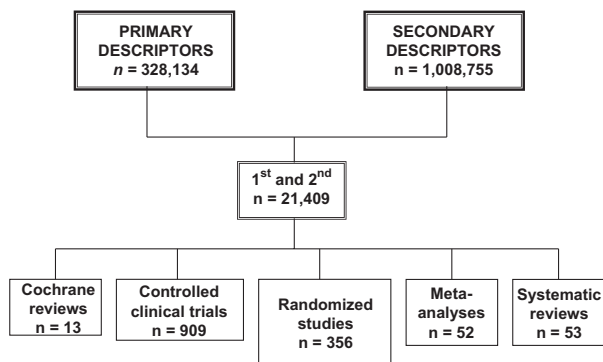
PRIMARY DESCRIPTORS
$n$ = 328,134

SECONDARY DESCRIPTORS
n = 1,008,755

1$^{st}$ and 2$^{nd}$
n = 21,409

Cochrane reviews
n = 13

Controlled clinical trials
n = 909

Randomized studies
n = 356

Meta-analyses
n = 52

Systematic reviews
n = 53